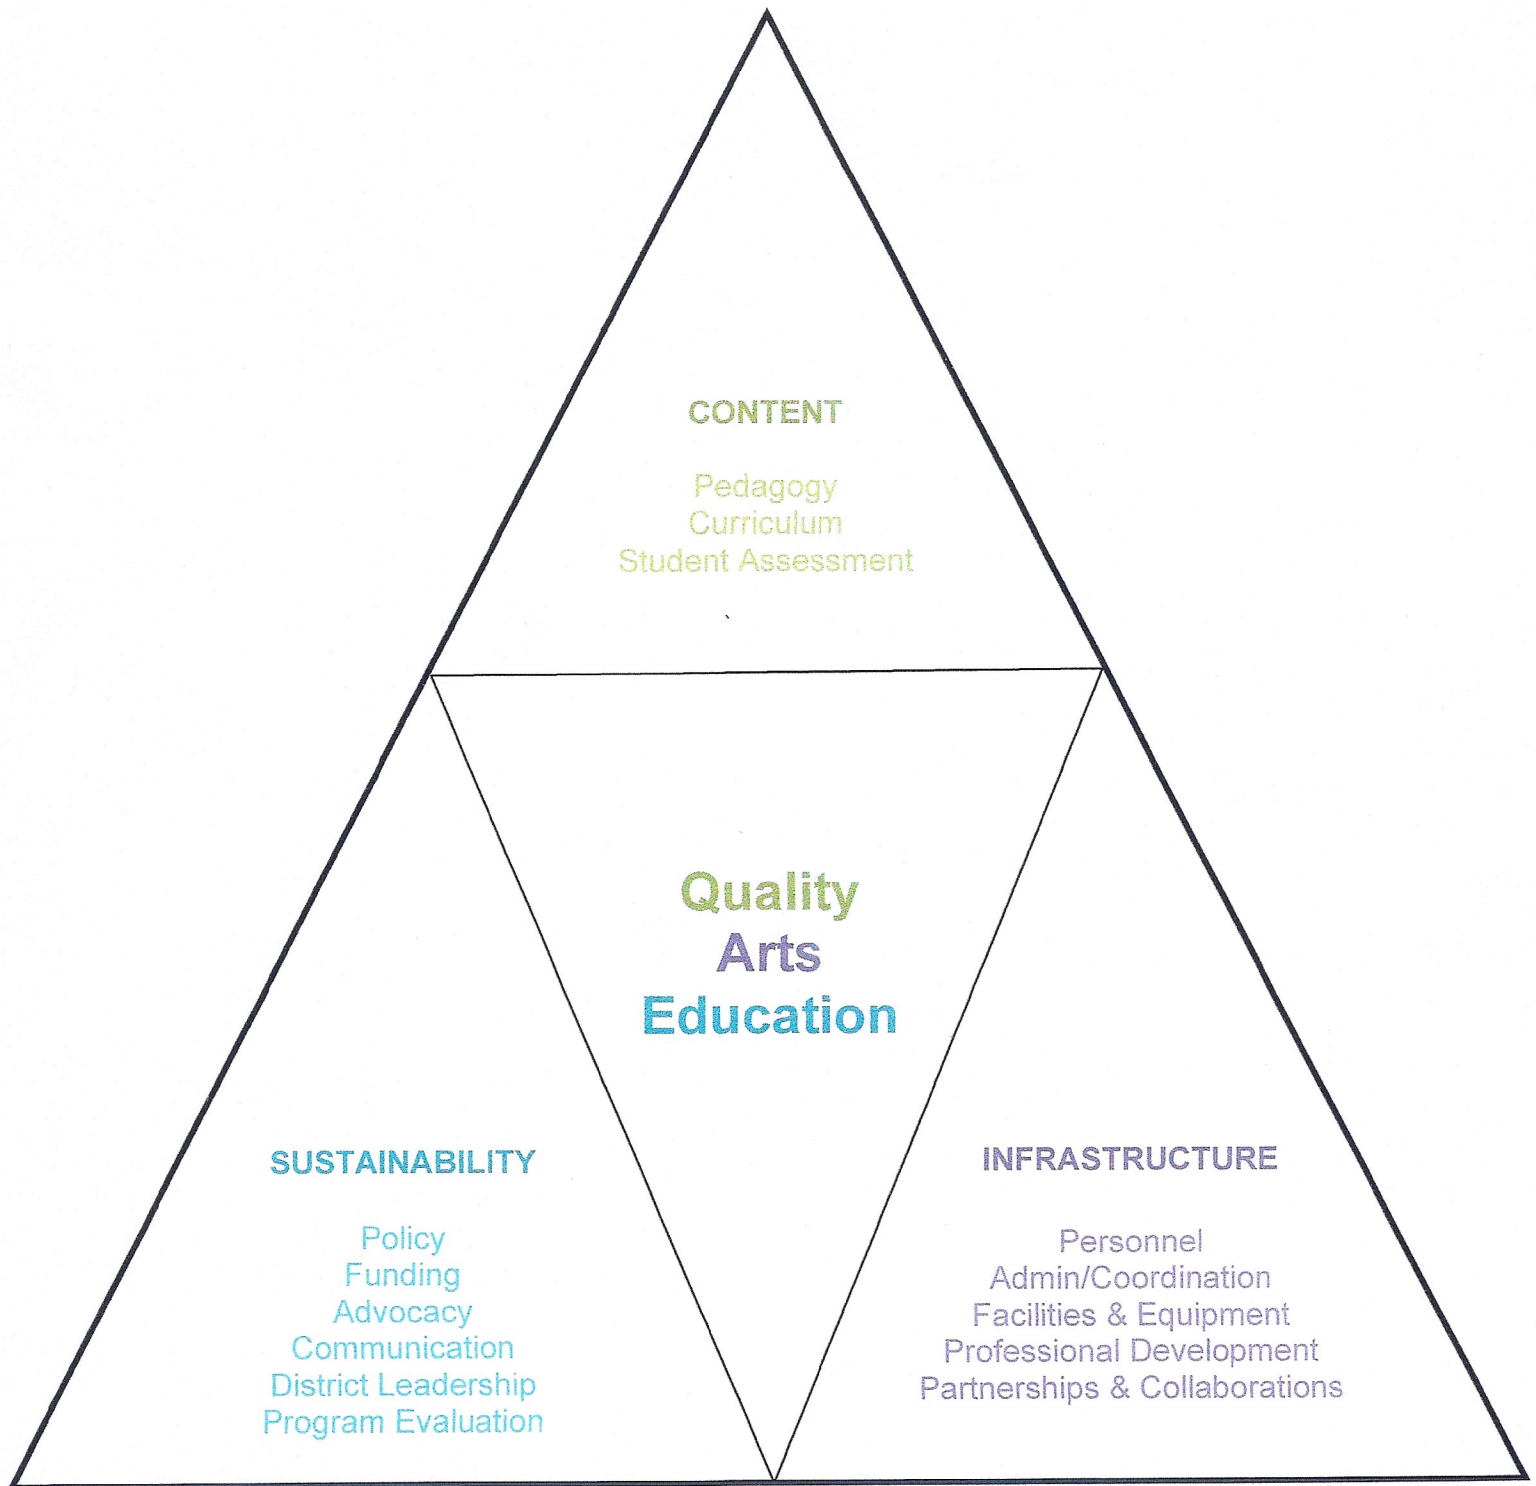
CONTENT

Pedagogy
Curriculum
Student Assessment

Quality
Arts
Education

SUSTAINABILITY

Policy
Funding
Advocacy
Communication
District Leadership
Program Evaluation

INFRASTRUCTURE

Personnel
Admin/Coordination
Facilities & Equipment
Professional Development
Partnerships & Collaborations